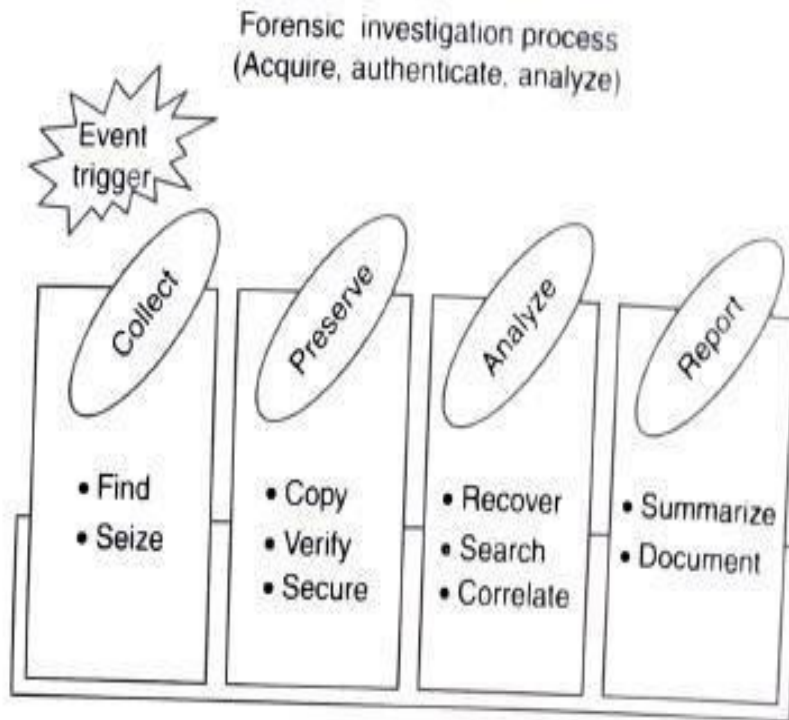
Forensic investigation process
(Acquire, authenticate, analyze)

Event trigger

Collect

• Find
• Seize

Preserve

• Copy
• Verify
• Secure

Analyze

• Recover
• Search
• Correlate

Report

• Summarize
• Document